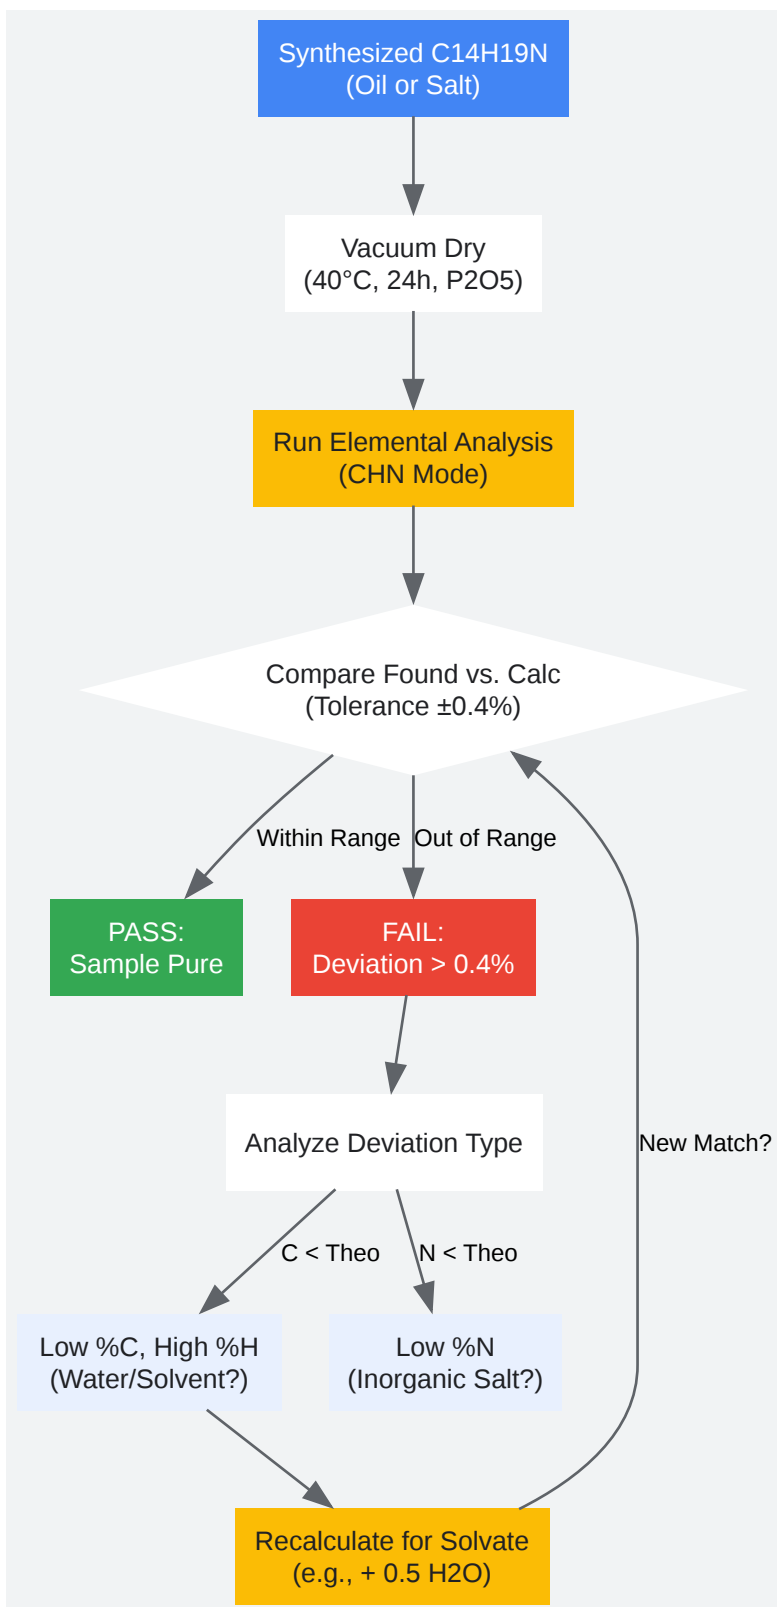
Synthesized C14H19N
(Oil or Salt)

Vacuum Dry
(40°C, 24h, P2O5)

Run Elemental Analysis
(CHN Mode)

Compare Found vs. Calc
(Tolerance ±0.4%)

Within Range

Out of Range

PASS:
Sample Pure

FAIL:
Deviation > 0.4%

Analyze Deviation Type

New Match?

C < Theo

N < Theo

Low %C, High %H
(Water/Solvent?)

Low %N
(Inorganic Salt?)

Recalculate for Solvate
(e.g., + 0.5 H2O)